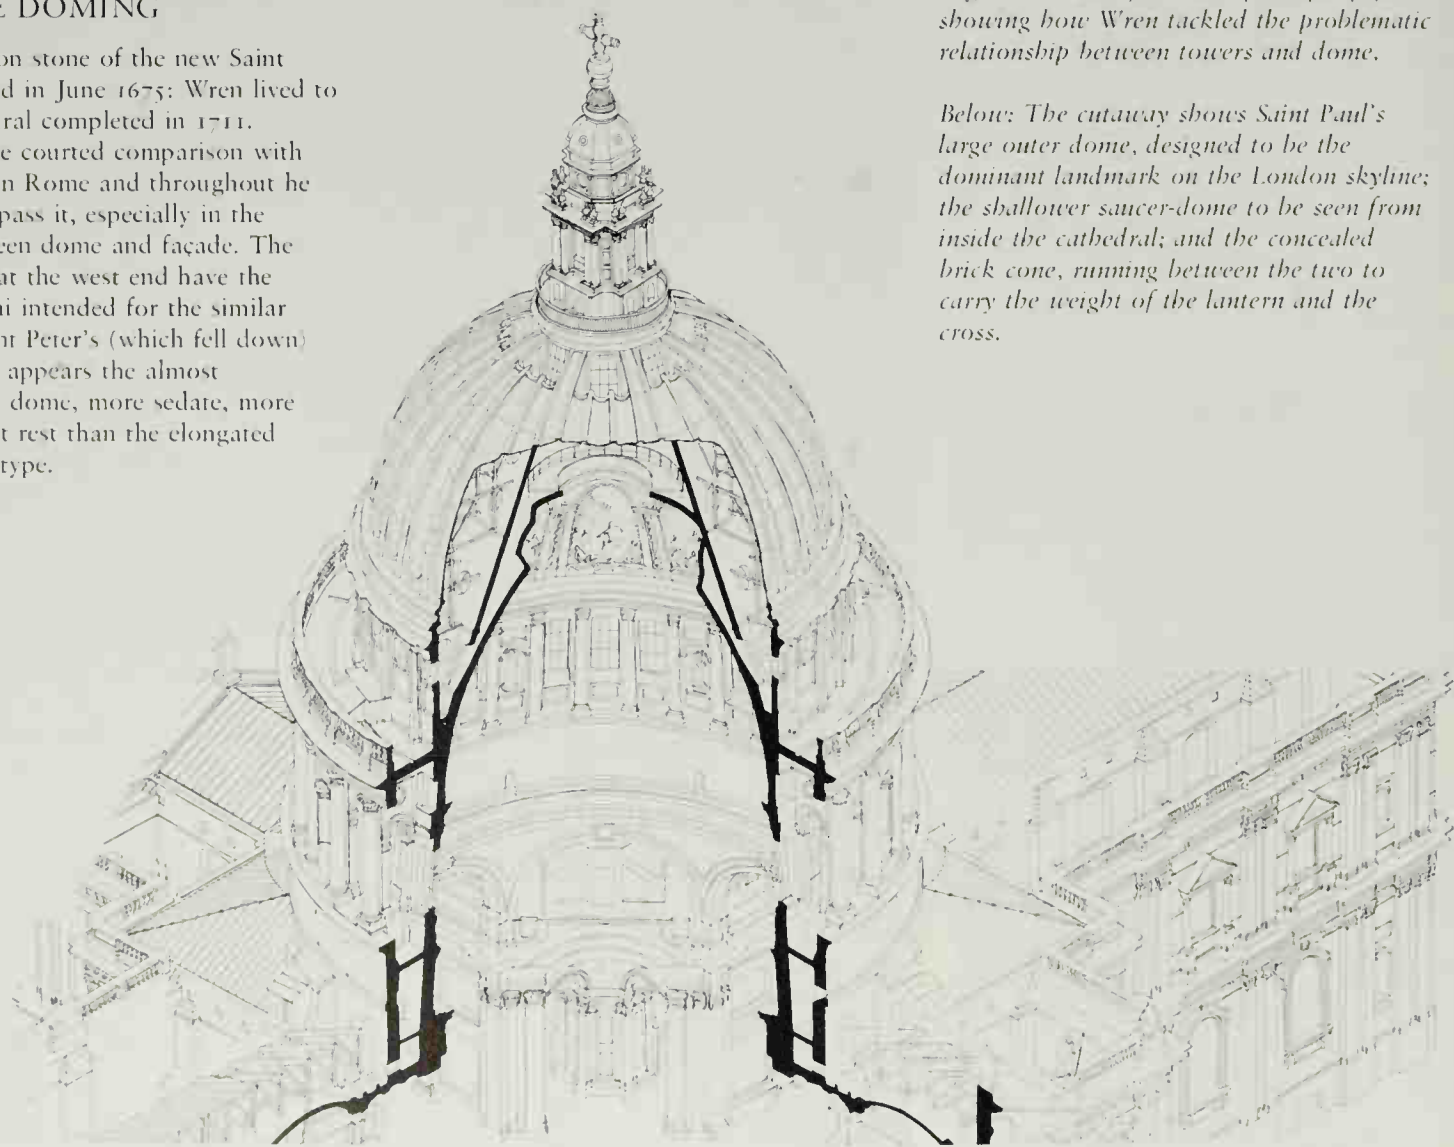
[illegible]E DOMING

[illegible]on stone of the new Saint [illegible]d in June 1675: Wren lived to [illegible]ral completed in 1711. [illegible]e courted comparison with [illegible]n Rome and throughout he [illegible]pass it, especially in the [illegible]een dome and façade. The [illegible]at the west end have the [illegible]i intended for the similar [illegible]t Peter's (which fell down) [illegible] appears the almost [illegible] dome, more sedate, more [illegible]t rest than the elongated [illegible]type.

showing how Wren tackled the problematic relationship between towers and dome.

Below: The cutaway shows Saint Paul's large outer dome, designed to be the dominant landmark on the London skyline; the shallower saucer-dome to be seen from inside the cathedral; and the concealed brick cone, running between the two to carry the weight of the lantern and the cross.